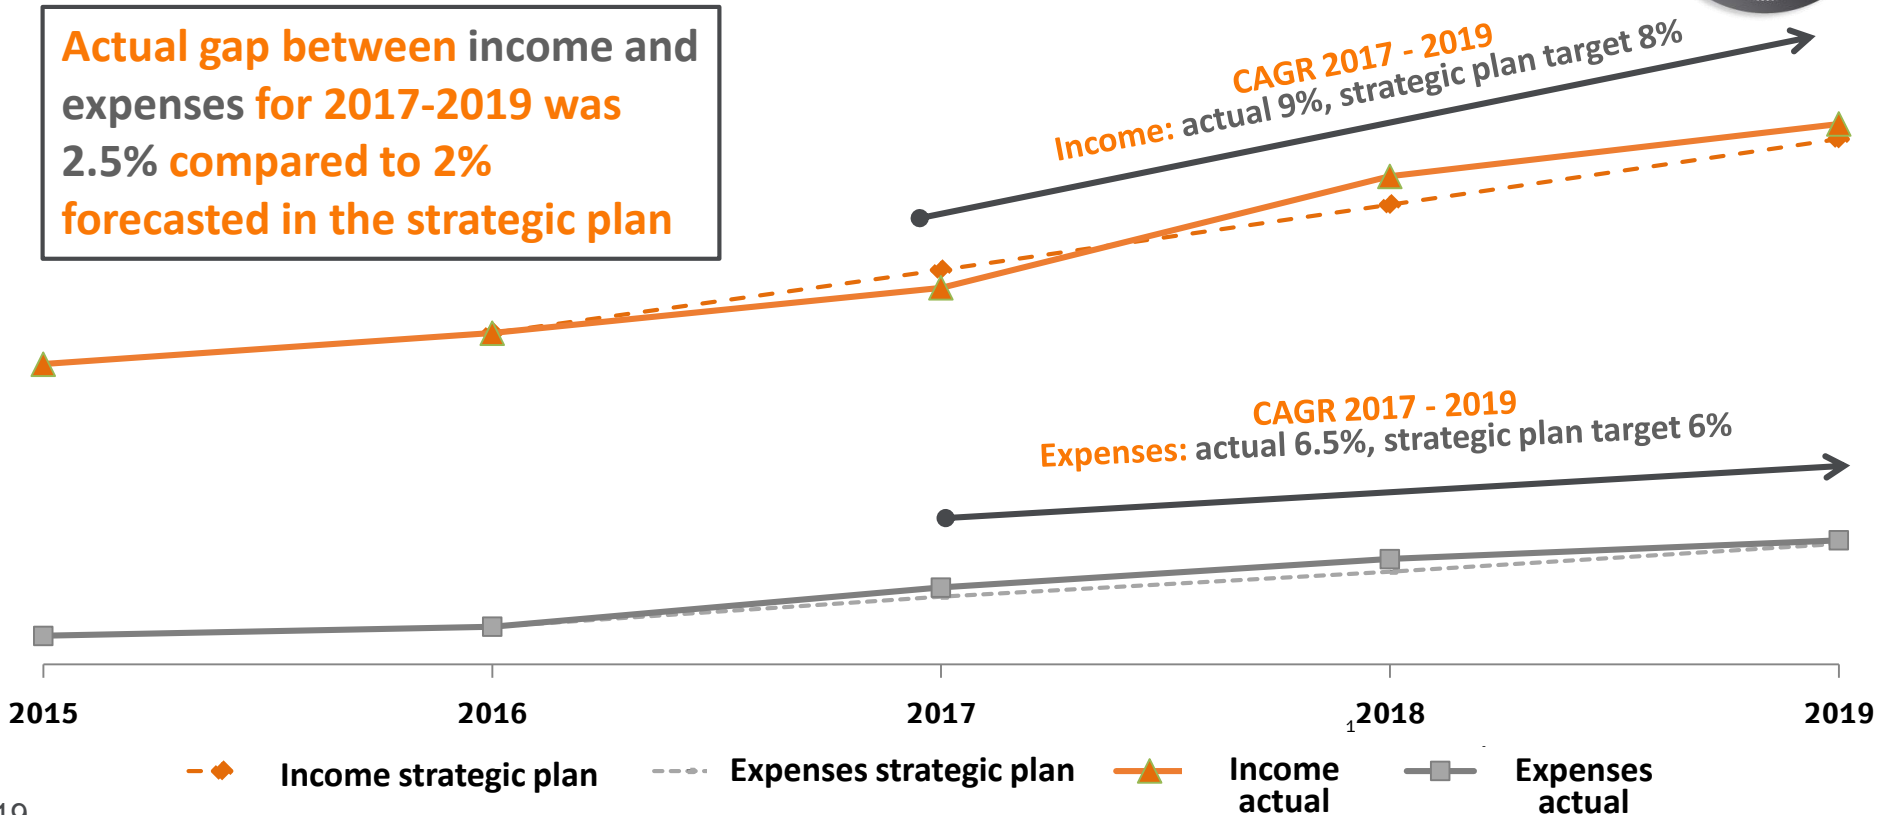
Actual gap between income and expenses for 2017-2019 was 2.5% compared to 2% forecasted in the strategic plan

CAGR 2017 - 2019
Income: actual 9%, strategic plan target 8%

CAGR 2017 - 2019
Expenses: actual 6.5%, strategic plan target 6%

2015
2016
2017
1
2018
2019

Income strategic plan
Expenses strategic plan
Income actual
Expenses actual

19